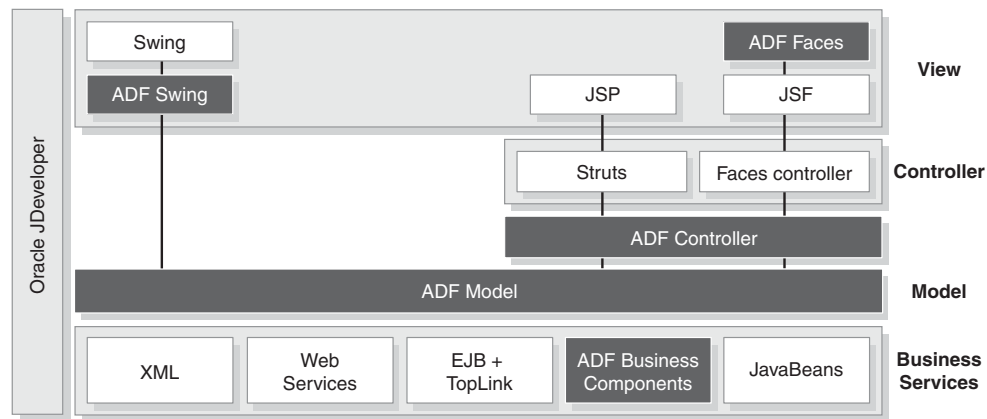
Oracle JDeveloper

Swing

ADF Swing

ADF Faces

JSP

JSF

View

Struts

Faces controller

Controller

ADF Controller

ADF Model

Model

XML

Web Services

EJB + TopLink

ADF Business Components

JavaBeans

Business Services